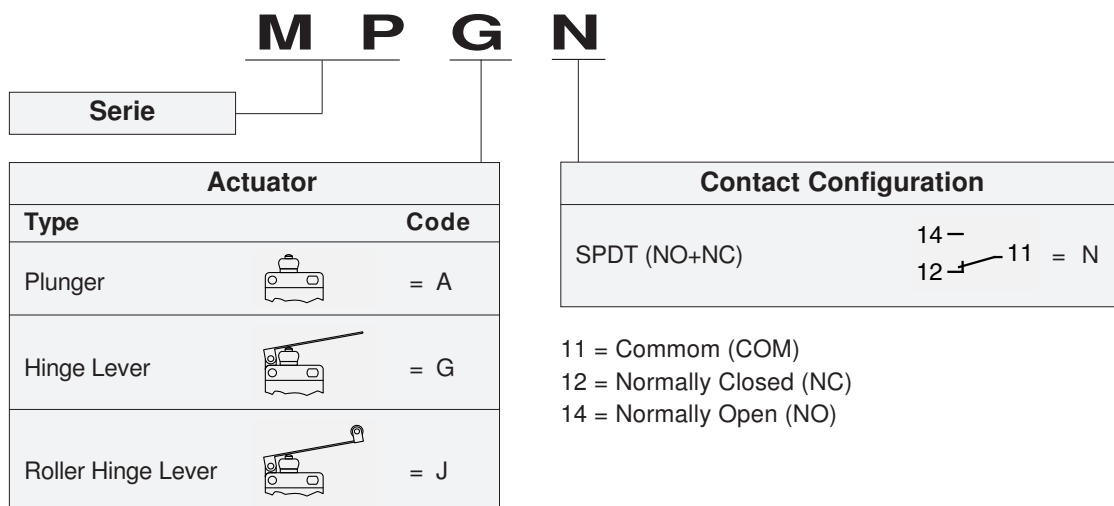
M P G N

Serie

Actuator

| Type | Code |
|---|---|
| Plunger | = A |
| Hinge Lever | = G |
| Roller Hinge Lever | = J |

Contact Configuration

SPDT (NO+NC) 14 12 11 = N

11 = Commom (COM)
12 = Normally Closed (NC)
14 = Normally Open (NO)